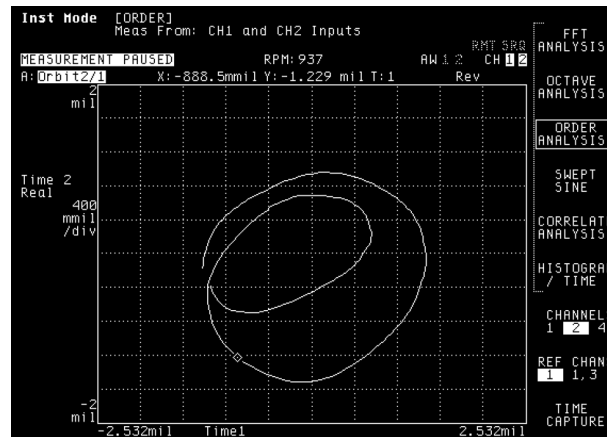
Inst Mode [ORDER]
Meas From: CH1 and CH2 Inputs

RMT SRQ

MEASUREMENT PAUSED RPM: 937 AW 1 2 CH 1 2

A: Orbit2/1 X: -888.5mmil Y: -1.229 mil T: 1 Rev

2 mil

Time 2 Real

400 mmil /div

-2 mil

-2.532mil Time1 2.532mil

FFT ANALYSIS

OCTAVE ANALYSIS

ORDER ANALYSIS

SWEPT SINE

CORRELAT ANALYSIS

HISTOGRA / TIME

CHANNEL 1 2 4

REF CHAN 1 1,3

TIME CAPTURE